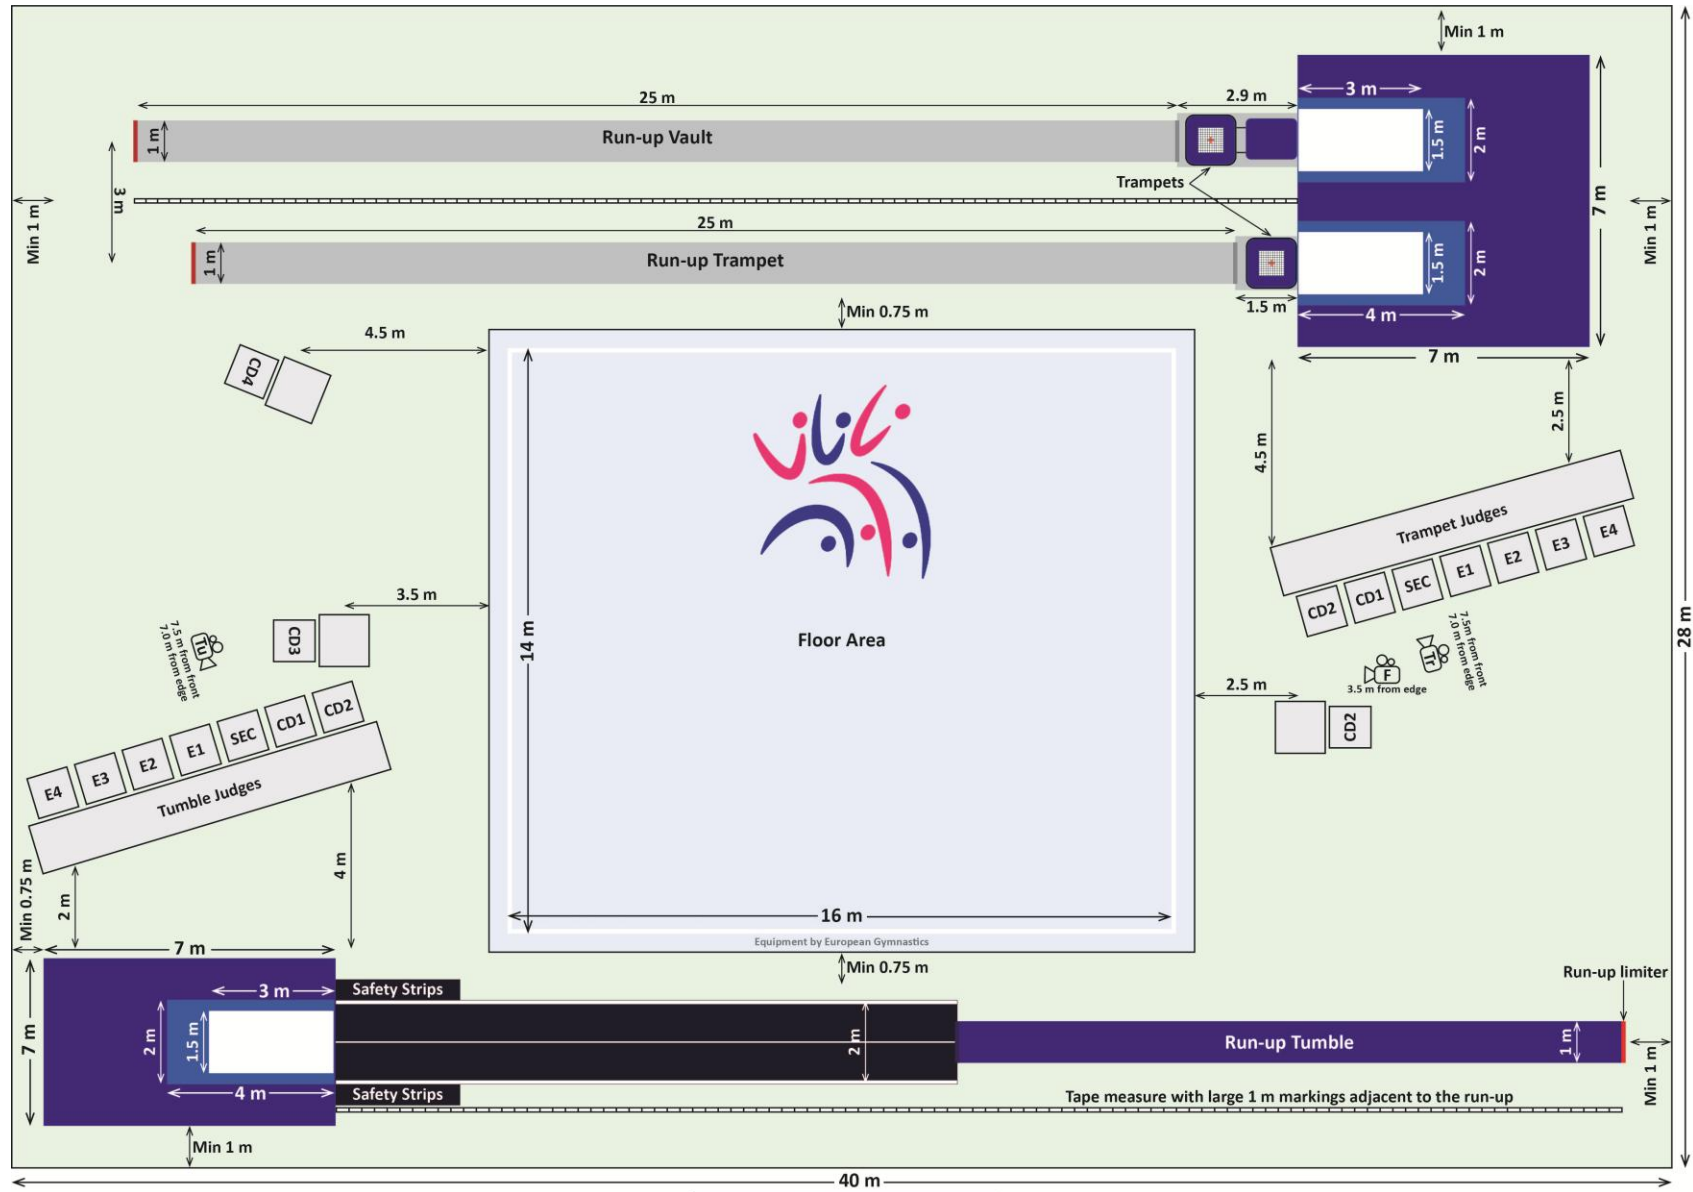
Min 1 m
25 m
2.9 m
3 m
1 m
Run-up Vault
1.5 m
2 m
3 m
Trampets
7 m
Min 1 m
Min 1 m
25 m
1 m
Run-up Trampet
1.5 m
2 m
1.5 m
4 m
Min 0.75 m
4.5 m
7 m
CD4
2.5 m
4.5 m
Trampet Judges
E4
E3
E2
E1
SEC
CD1
CD2
3.5 m
CD3
Tu
7.5 m from front
7.0 m from edge
Floor Area
14 m
Tr
7.5m from front
7.0 m from edge
F
3.5 m from edge
2.5 m
CD2
28 m
CD2
CD1
SEC
E1
E2
E3
E4
Tumble Judges
4 m
Min 0.75 m
2 m
7 m
16 m
Equipment by European Gymnastics
Min 0.75 m
Run-up limiter
3 m
Safety Strips
7 m
2 m
1.5 m
2 m
Run-up Tumble
1 m
Min 1 m
4 m
Safety Strips
Tape measure with large 1 m markings adjacent to the run-up
Min 1 m
40 m